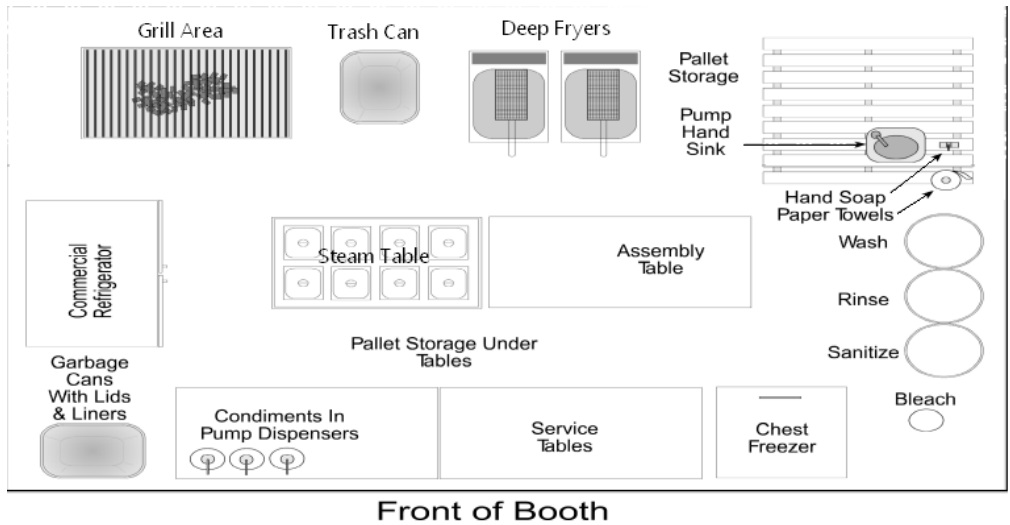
Grill Area

Trash Can

Deep Fryers

Pallet Storage

Pump Hand Sink

Hand Soap

Paper Towels

Commercial Refrigerator

Steam Table

Assembly Table

Wash

Rinse

Sanitize

Pallet Storage Under Tables

Garbage Cans With Lids & Liners

Condiments In Pump Dispensers

Service Tables

Chest Freezer

Bleach

Front of Booth